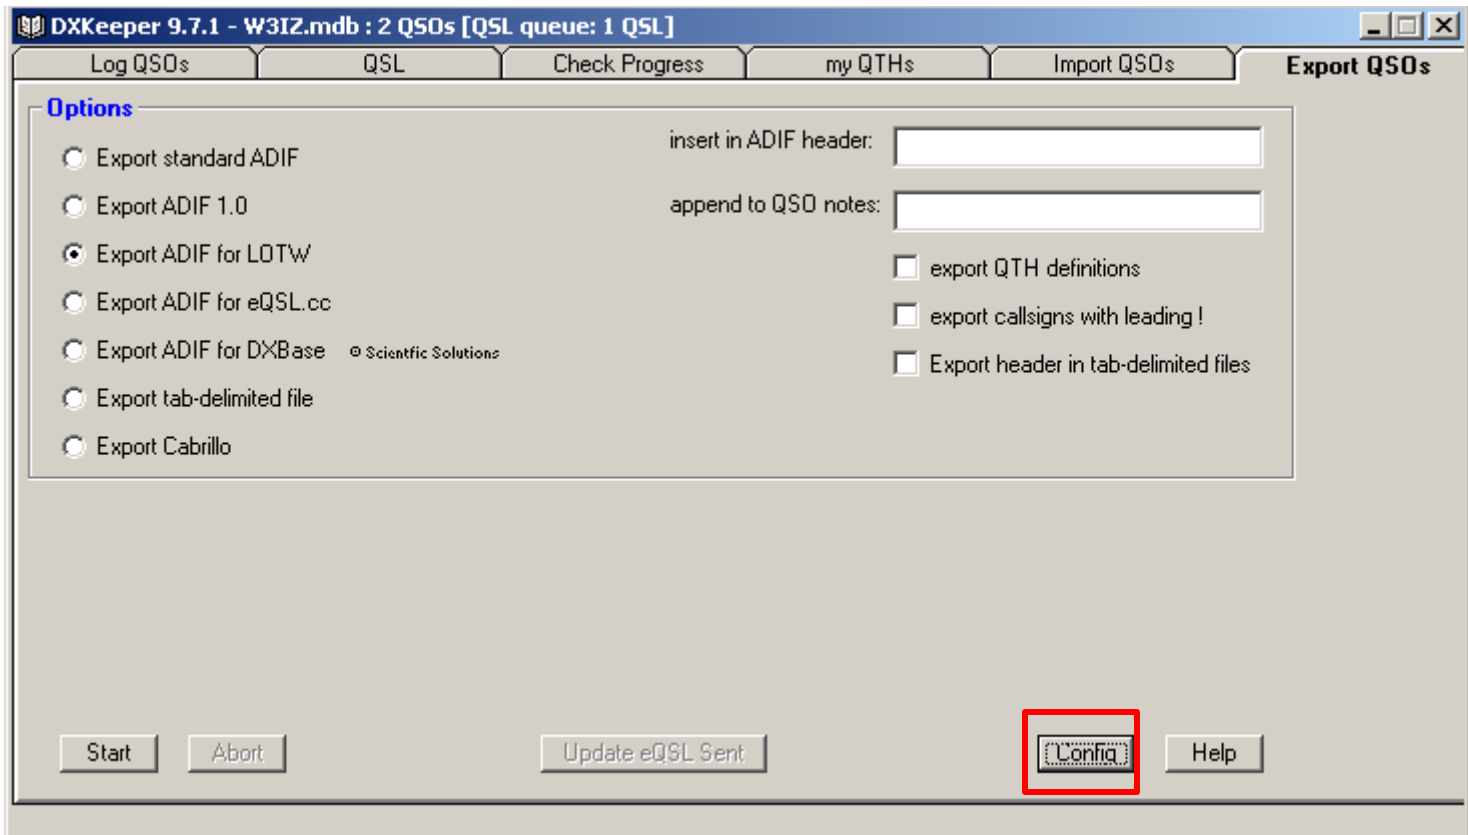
DXKeeper 9.7.1 - W3IZ.mdb : 2 QSOs [QSL queue: 1 QSL]

Log QSOs
QSL
Check Progress
my QTHs
Import QSOs
Export QSOs

Options

Export standard ADIF
Export ADIF 1.0
Export ADIF for LOTW
Export ADIF for eQSL.cc
Export ADIF for DXBase
Scientfic Solutions
Export tab-delimited file
Export Cabrillo

insert in ADIF header:
append to QSO notes:
export QTH definitions
export callsigns with leading !
Export header in tab-delimited files

Start
Abort
Update eQSL Sent
Config
Help